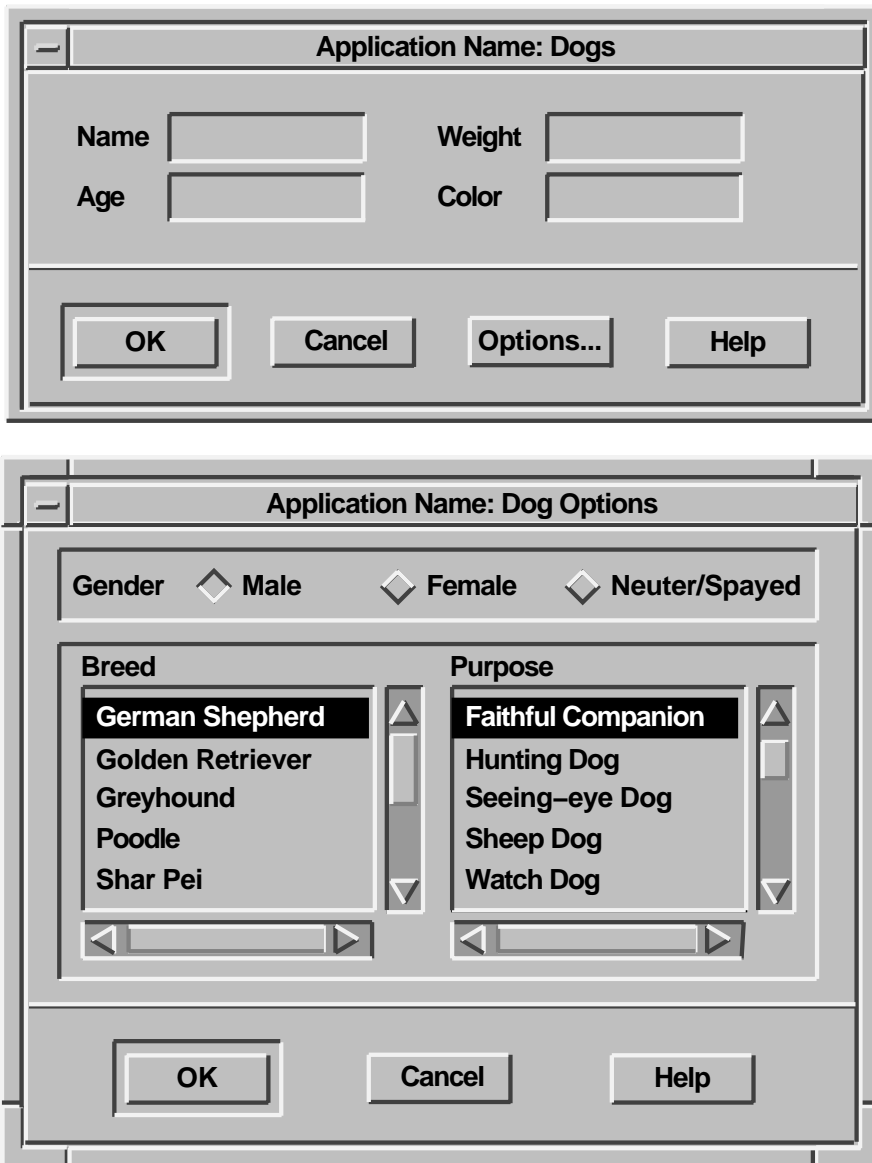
Application Name: Dogs

Name

Weight

Age

Color

OK

Cancel

Options...

Help

Application Name: Dog Options

Gender Male Female Neuter/Spayed

Breed

German Shepherd
Golden Retriever
Greyhound
Poodle
Shar Pei

Purpose

Faithful Companion
Hunting Dog
Seeing–eye Dog
Sheep Dog
Watch Dog

OK

Cancel

Help